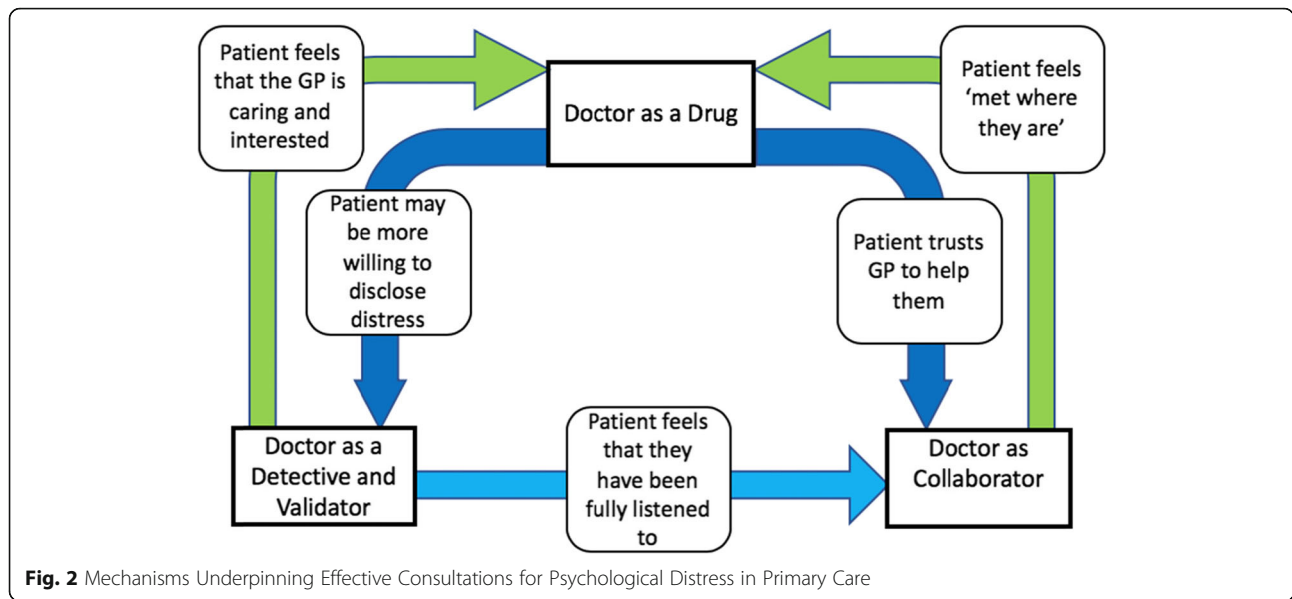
Patient feels that the GP is caring and interested

Doctor as a Drug

Patient feels 'met where they are'

Patient may be more willing to disclose distress

Patient trusts GP to help them

Doctor as a Detective and Validator

Patient feels that they have been fully listened to

Doctor as Collaborator

**Fig. 2** Mechanisms Underpinning Effective Consultations for Psychological Distress in Primary Care